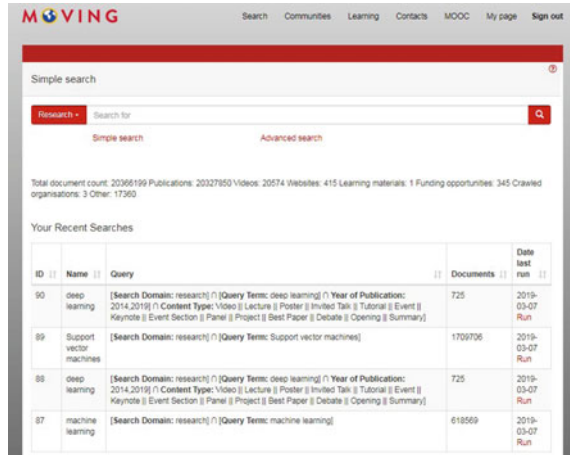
MOVING

Search Communities Learning Contacts MOOC My page Sign out

Simple search

Research ▾ Search for

Simple search Advanced search

Total document count: 20366199 Publications: 20327850 Videos: 20574 Websites: 415 Learning materials: 1 Funding opportunities: 345 Crawled organisations: 3 Other: 17360

Your Recent Searches

| ID | Name | Query | Documents | Date last run |
|---|---|---|---|---|
| 90 | deep learning | [Search Domain: research] ∩ [Query Term: deep learning] ∩ Year of Publication: 2014,2019] ∩ Content Type: Video ‖ Lecture ‖ Poster ‖ Invited Talk ‖ Tutorial ‖ Event ‖ Keynote ‖ Event Section ‖ Panel ‖ Project ‖ Best Paper ‖ Debate ‖ Opening ‖ Summary] | 725 | 2019-03-07 Run |
| 89 | Support vector machines | [Search Domain: research] ∩ [Query Term: Support vector machines] | 1709706 | 2019-03-07 Run |
| 88 | deep learning | [Search Domain: research] ∩ [Query Term: deep learning] ∩ Year of Publication: 2014,2019] ∩ Content Type: Video ‖ Lecture ‖ Poster ‖ Invited Talk ‖ Tutorial ‖ Event ‖ Keynote ‖ Event Section ‖ Panel ‖ Project ‖ Best Paper ‖ Debate ‖ Opening ‖ Summary] | 725 | 2019-03-07 Run |
| 87 | machine learning | [Search Domain: research] ∩ [Query Term: machine learning] | 618569 | 2019-03-07 Run |